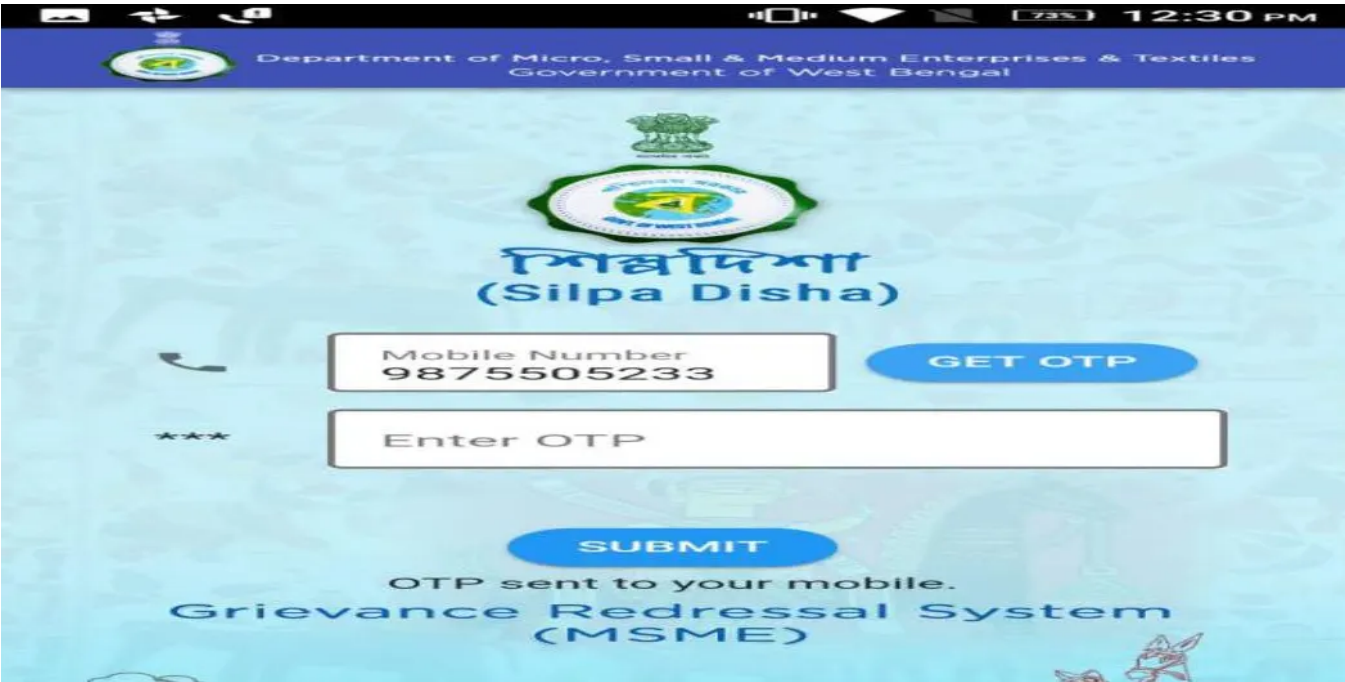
73% 12:30 PM

Department of Micro, Small & Medium Enterprises & Textiles
Government of West Bengal

শিল্পদিশা
(Silpa Disha)

Mobile Number
9875505233

GET OTP

***
Enter OTP

SUBMIT

OTP sent to your mobile.

Grievance Redressal System
(MSME)